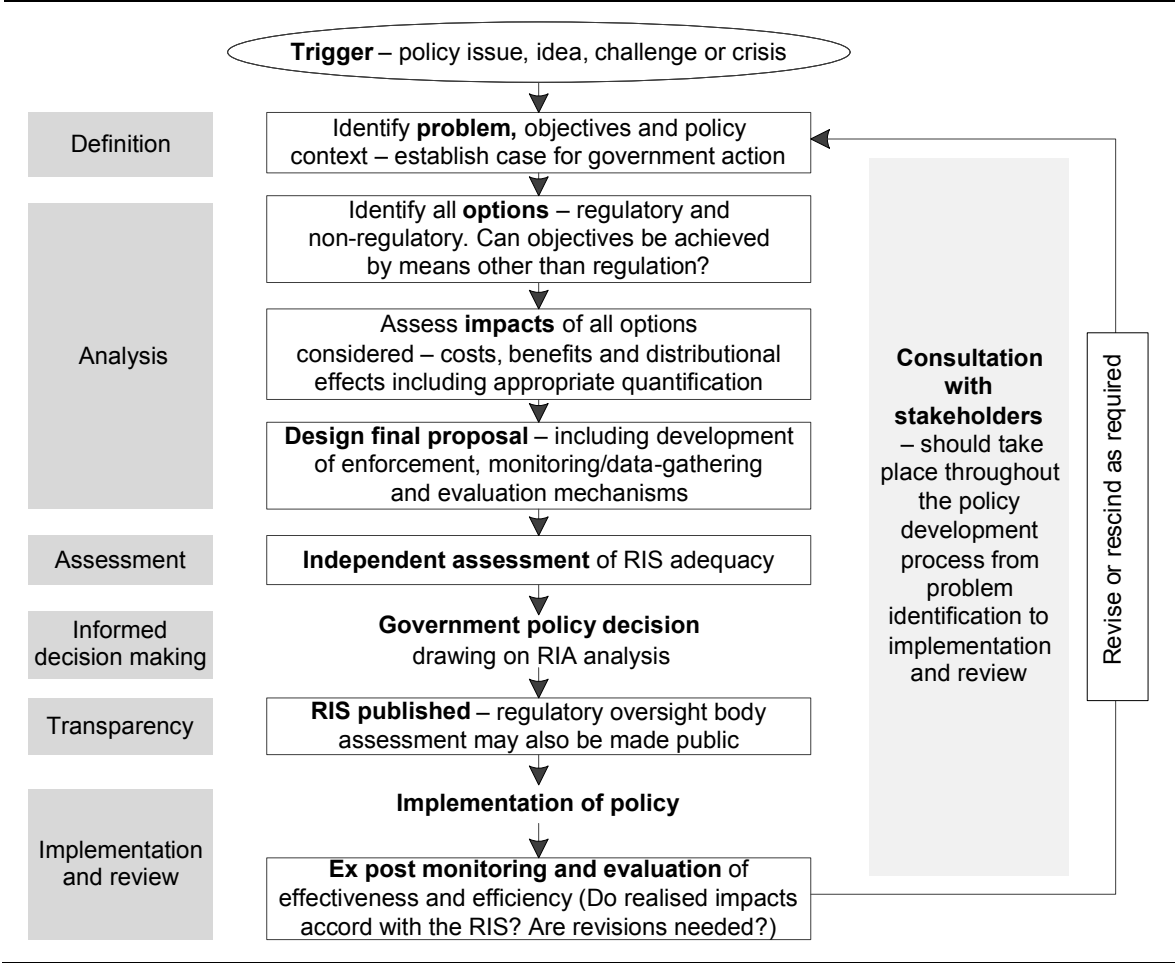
Trigger – policy issue, idea, challenge or crisis

Definition

Identify problem, objectives and policy context – establish case for government action

Analysis

Identify all options – regulatory and non-regulatory. Can objectives be achieved by means other than regulation?

Assess impacts of all options considered – costs, benefits and distributional effects including appropriate quantification

Design final proposal – including development of enforcement, monitoring/data-gathering and evaluation mechanisms

Assessment

Independent assessment of RIS adequacy

Informed decision making

Government policy decision drawing on RIA analysis

Transparency

RIS published – regulatory oversight body assessment may also be made public

Implementation and review

Implementation of policy

Ex post monitoring and evaluation of effectiveness and efficiency (Do realised impacts accord with the RIS? Are revisions needed?)

Consultation with stakeholders – should take place throughout the policy development process from problem identification to implementation and review

Revise or rescind as required